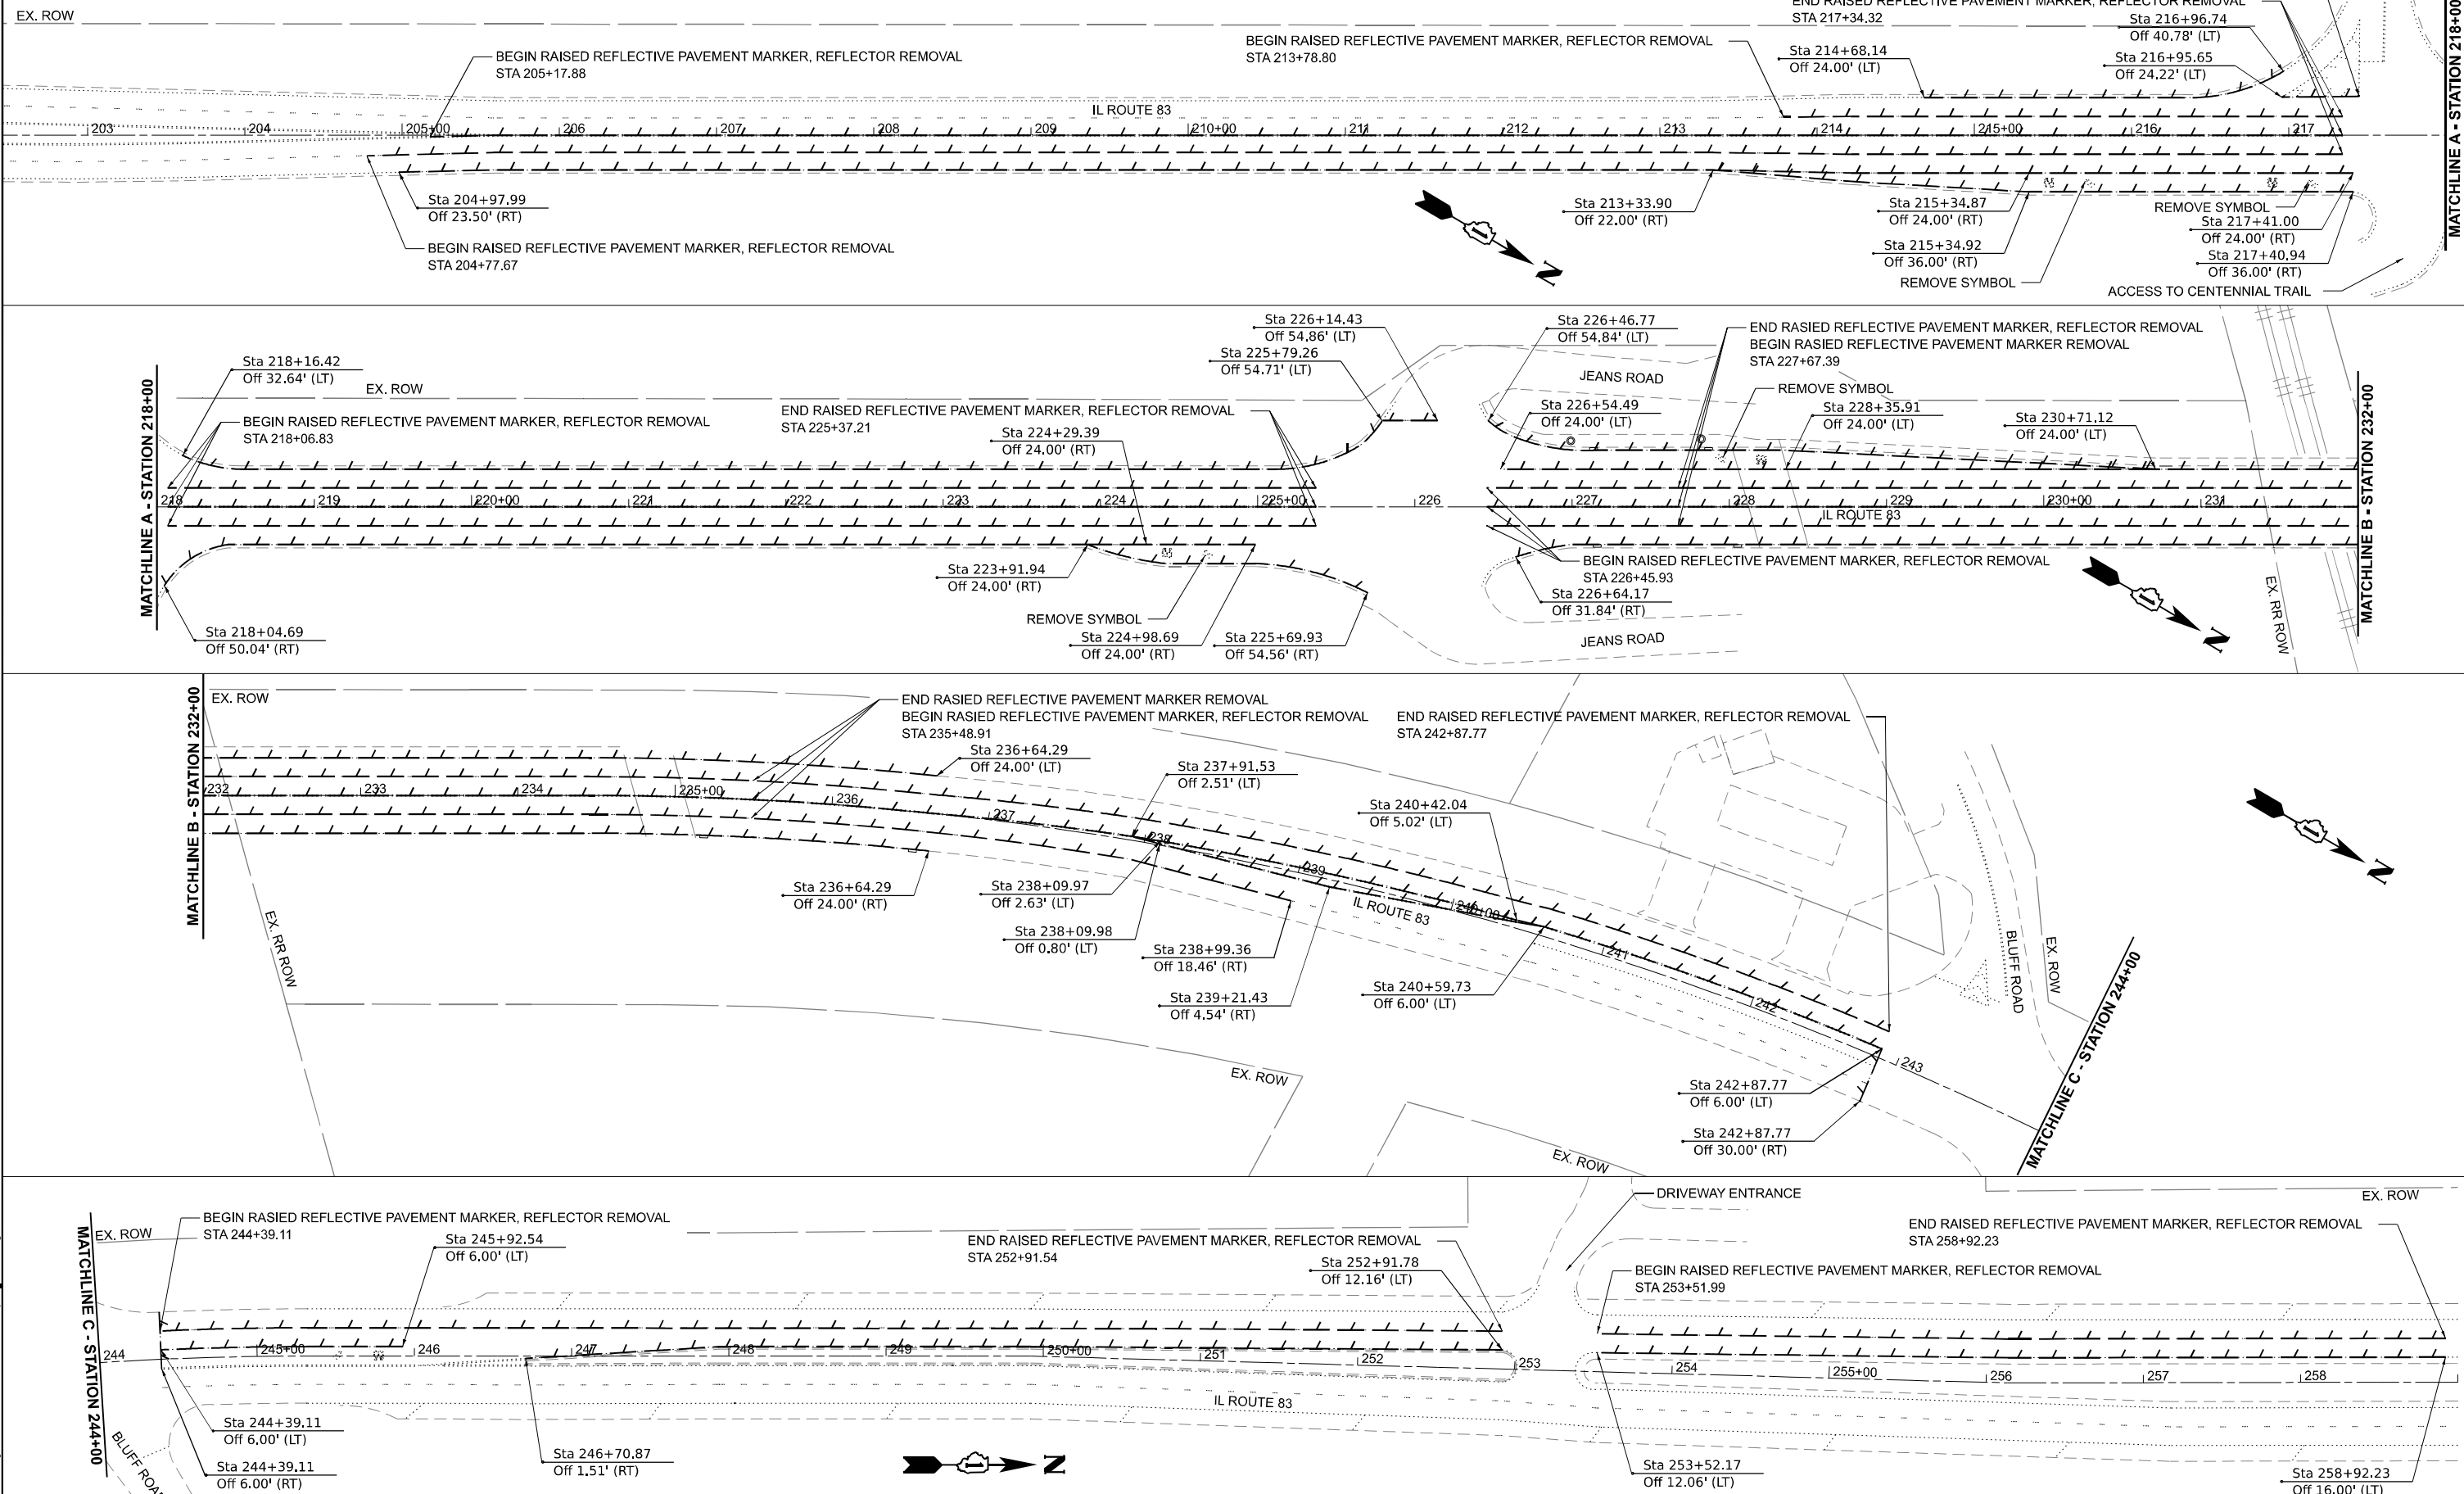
EX. ROW
END RAISED REFLECTIVE PAVEMENT MARKER, REFLECTOR REMOVAL
STA 217+34.32
Sta 216+96.74
Off 40.78' (LT)
BEGIN RAISED REFLECTIVE PAVEMENT MARKER, REFLECTOR REMOVAL
STA 205+17.88
BEGIN RAISED REFLECTIVE PAVEMENT MARKER, REFLECTOR REMOVAL
STA 213+78.80
Sta 214+68.14
Off 24.00' (LT)
Sta 216+95.65
Off 24.22' (LT)
IL ROUTE 83
203 204 205+00 206 207 208 209 210+00 211 212 213 214 215+00 216 217
Sta 204+97.99
Off 23.50' (RT)
BEGIN RAISED REFLECTIVE PAVEMENT MARKER, REFLECTOR REMOVAL
STA 204+77.67
N
Sta 213+33.90
Off 22.00' (RT)
Sta 215+34.87
Off 24.00' (RT)
Sta 215+34.92
Off 36.00' (RT)
REMOVE SYMBOL
REMOVE SYMBOL
Sta 217+41.00
Off 24.00' (RT)
Sta 217+40.94
Off 36.00' (RT)
ACCESS TO CENTENNIAL TRAIL
MATCHLINE A - STATION 218+00

Sta 218+16.42
Off 32.64' (LT)
EX. ROW
BEGIN RAISED REFLECTIVE PAVEMENT MARKER, REFLECTOR REMOVAL
STA 218+06.83
Sta 226+14.43
Off 54.86' (LT)
Sta 225+79.26
Off 54.71' (LT)
END RAISED REFLECTIVE PAVEMENT MARKER, REFLECTOR REMOVAL
STA 225+37.21
Sta 224+29.39
Off 24.00' (RT)
Sta 226+46.77
Off 54.84' (LT)
JEANS ROAD
Sta 226+54.49
Off 24.00' (LT)
END RASIED REFLECTIVE PAVEMENT MARKER, REFLECTOR REMOVAL
BEGIN RASIED REFLECTIVE PAVEMENT MARKER REMOVAL
STA 227+67.39
REMOVE SYMBOL
Sta 228+35.91
Off 24.00' (LT)
Sta 230+71.12
Off 24.00' (LT)
MATCHLINE A - STATION 218+00
218 219 220+00 221 222 223 224 225+00 226 227 228 229 230+00 231
IL ROUTE 83
BEGIN RASIED REFLECTIVE PAVEMENT MARKER, REFLECTOR REMOVAL
STA 226+45.93
Sta 226+64.17
Off 31.84' (RT)
JEANS ROAD
Sta 223+91.94
Off 24.00' (RT)
REMOVE SYMBOL
Sta 224+98.69
Off 24.00' (RT)
Sta 225+69.93
Off 54.56' (RT)
Sta 218+04.69
Off 50.04' (RT)
N
EX. RR ROW
MATCHLINE B - STATION 232+00

EX. ROW
END RASIED REFLECTIVE PAVEMENT MARKER REMOVAL
BEGIN RASIED REFLECTIVE PAVEMENT MARKER, REFLECTOR REMOVAL
STA 235+48.91
END RAISED REFLECTIVE PAVEMENT MARKER, REFLECTOR REMOVAL
STA 242+87.77
Sta 236+64.29
Off 24.00' (LT)
Sta 237+91.53
Off 2.51' (LT)
Sta 240+42.04
Off 5.02' (LT)
MATCHLINE B - STATION 232+00
232 233 234 235+00 236 237 238 239 240+00 241 242 243
IL ROUTE 83
Sta 236+64.29
Off 24.00' (RT)
Sta 238+09.97
Off 2.63' (LT)
Sta 238+09.98
Off 0.80' (LT)
Sta 238+99.36
Off 18.46' (RT)
Sta 239+21.43
Off 4.54' (RT)
Sta 240+59.73
Off 6.00' (LT)
EX. RR ROW
BLUFF ROAD
EX. ROW
N
MATCHLINE C - STATION 244+00
EX. ROW
Sta 242+87.77
Off 6.00' (LT)
Sta 242+87.77
Off 30.00' (RT)
EX. ROW

MATCHLINE C - STATION 244+00
EX. ROW
BEGIN RASIED REFLECTIVE PAVEMENT MARKER, REFLECTOR REMOVAL
STA 244+39.11
Sta 245+92.54
Off 6.00' (LT)
END RAISED REFLECTIVE PAVEMENT MARKER, REFLECTOR REMOVAL
STA 252+91.54
Sta 252+91.78
Off 12.16' (LT)
DRIVEWAY ENTRANCE
EX. ROW
END RAISED REFLECTIVE PAVEMENT MARKER, REFLECTOR REMOVAL
STA 258+92.23
BEGIN RAISED REFLECTIVE PAVEMENT MARKER, REFLECTOR REMOVAL
STA 253+51.99
244 245+00 246 247 248 249 250+00 251 252 253 254 255+00 256 257 258
IL ROUTE 83
Sta 244+39.11
Off 6.00' (LT)
Sta 244+39.11
Off 6.00' (RT)
BLUFF ROAD
Sta 246+70.87
Off 1.51' (RT)
N
Sta 253+52.17
Off 12.06' (LT)
Sta 258+92.23
Off 16.00' (LT)